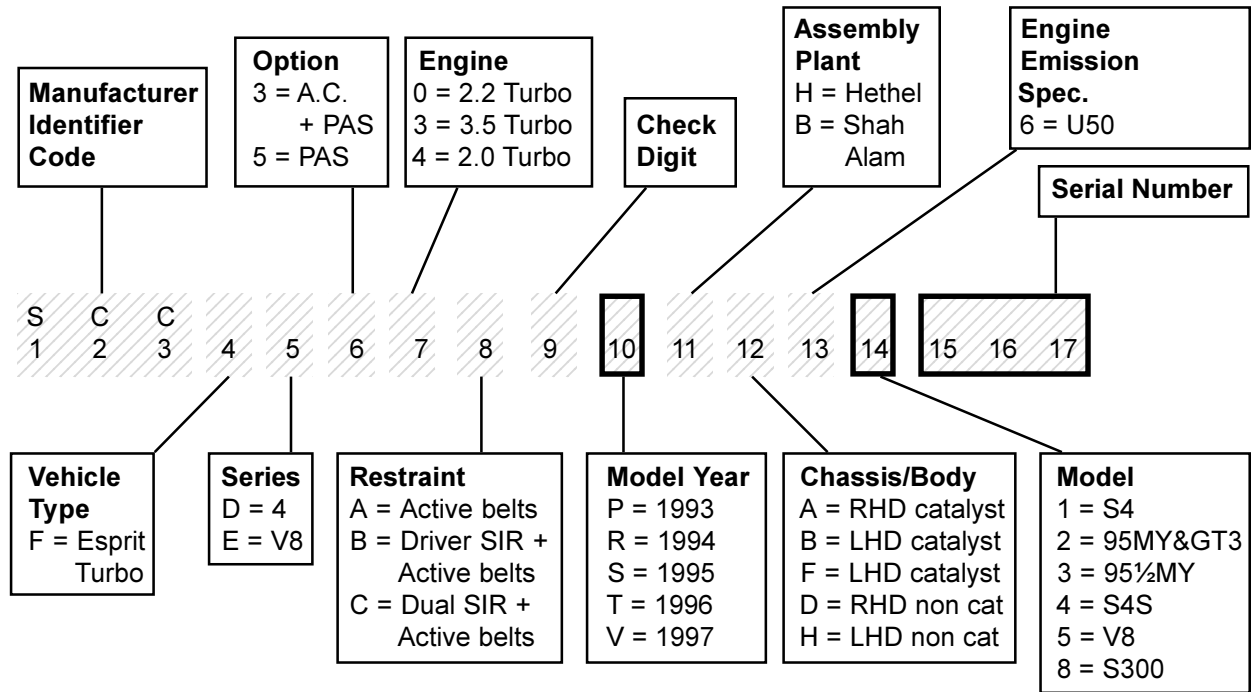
Manufacturer Identifier Code

Option
3 = A.C. + PAS
5 = PAS

Engine
0 = 2.2 Turbo
3 = 3.5 Turbo
4 = 2.0 Turbo

Check Digit

Assembly Plant
H = Hethel
B = Shah Alam

Engine Emission Spec.
6 = U50

Serial Number

| S | C | C | | | | | | | | | | | | | | |
|---|---|---|---|---|---|---|---|---|---|---|---|---|---|---|---|---|
| 1 | 2 | 3 | 4 | 5 | 6 | 7 | 8 | 9 | 10 | 11 | 12 | 13 | 14 | 15 | 16 | 17 |

Vehicle Type
F = Esprit Turbo

Series
D = 4
E = V8

Restraint
A = Active belts
B = Driver SIR + Active belts
C = Dual SIR + Active belts

Model Year
P = 1993
R = 1994
S = 1995
T = 1996
V = 1997

Chassis/Body
A = RHD catalyst
B = LHD catalyst
F = LHD catalyst
D = RHD non cat
H = LHD non cat

Model
1 = S4
2 = 95MY&GT3
3 = 95½MY
4 = S4S
5 = V8
8 = S300